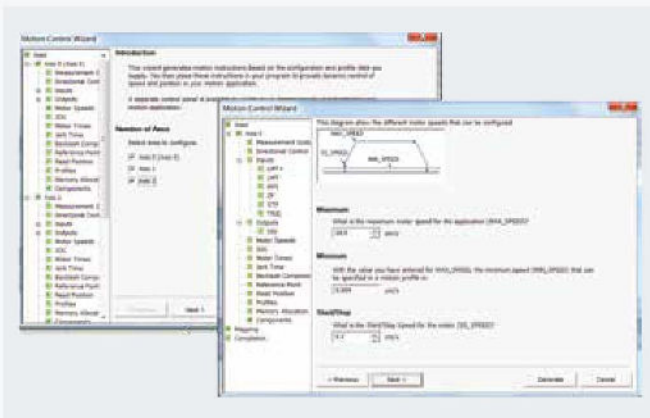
Motion Control Wizard

Axes
Axis 0 (Axis 0)
Measurement S
Directional Cont
Inputs
Outputs
Motor Speeds
SOC
Motor Times
Jerk Time
Backlash Comp
Reference Point
Reset Position
Profiles
Memory Allocat
Components
Axis 1
Measurement S
Directional Cont
Inputs
Outputs
Motor Speeds
SOC
Motor Times
Jerk Time
Backlash Comp
Reference Point
Reset Position
Profiles
Memory Allocat
Components

Introduction

This wizard generates motion instructions based on the configuration and profile data you supply. You then place these instructions in your program to provide dynamic control of speed and position in your motion application.

A separate control panel is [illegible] motion application.

Number of Axes

Select Axes to configure:
Axis 0 (Axis 0)
Axis 1
Axis 2

< Previous
Next >

Motion Control Wizard

Axes
Axis 0
Measurement Syst
Directional Control
Inputs
LMT+
LMT-
RP
ZP
STP
TRIG
Outputs
DIS
Motor Speeds
SOC
Motor Times
Jerk Time
Backlash Compensa
Reference Point
Reset Position
Profiles
Memory Allocation
Components
Mapping
Completion

This diagram shows the different motor speeds that can be configured
MAX_SPEED
SS_SPEED
MIN_SPEED

Maximum

What is the maximum motor speed for this application (MAX_SPEED)?
10.0 pps

Minimum

With the value you have entered for MAX_SPEED, the minimum speed (MIN_SPEED) that can be specified in a motion profile is:
0.004 pps

Start/Stop

What is the Start/Stop Speed for the motor (SS_SPEED)?
0.1 pps

< Previous
Next >
Generate
Cancel